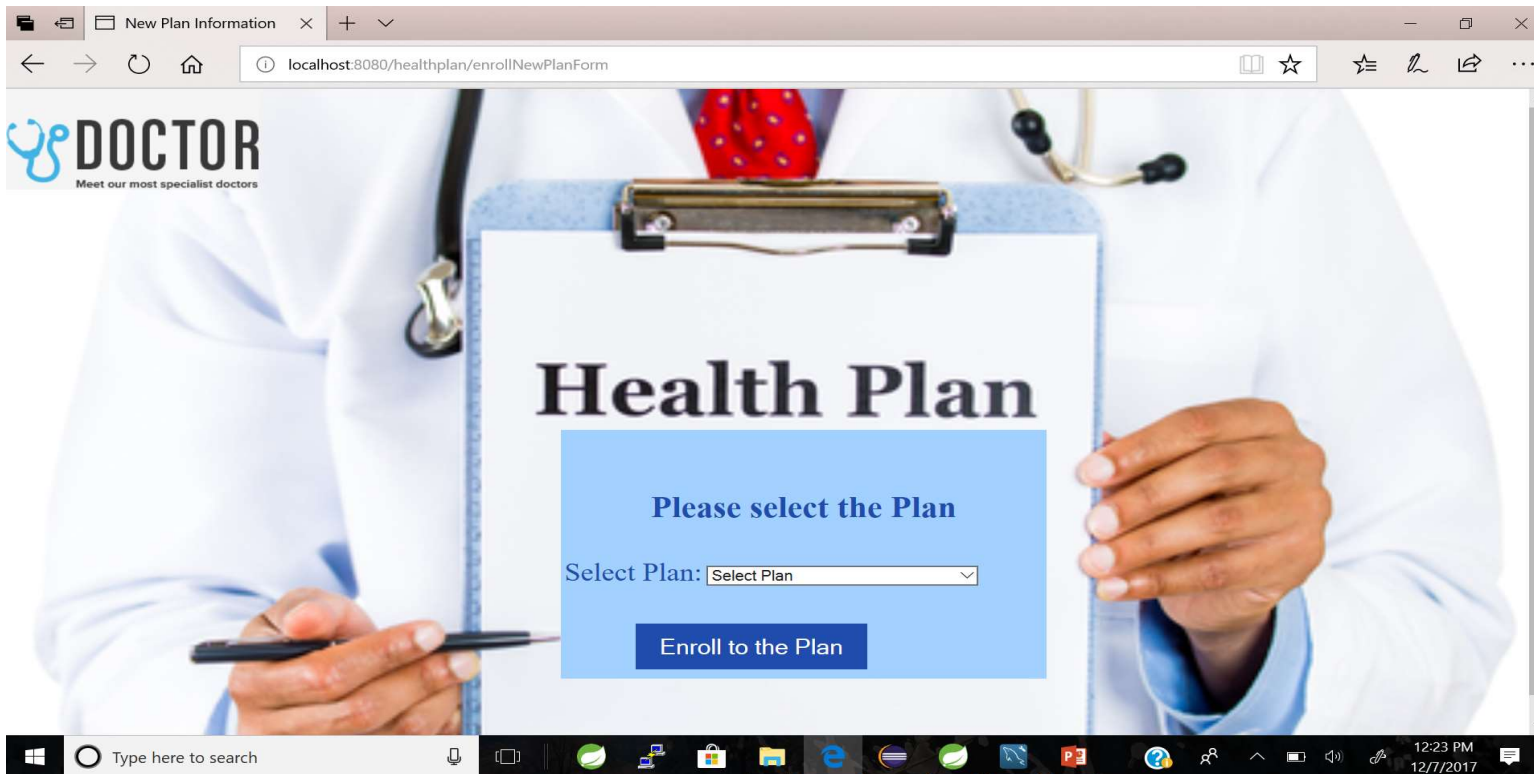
New Plan Information

localhost:8080/healthplan/enrollNewPlanForm

DOCTOR
Meet our most specialist doctors

Health Plan

Please select the Plan

Select Plan: Select Plan

Enroll to the Plan

Type here to search

12:23 PM
12/7/2017